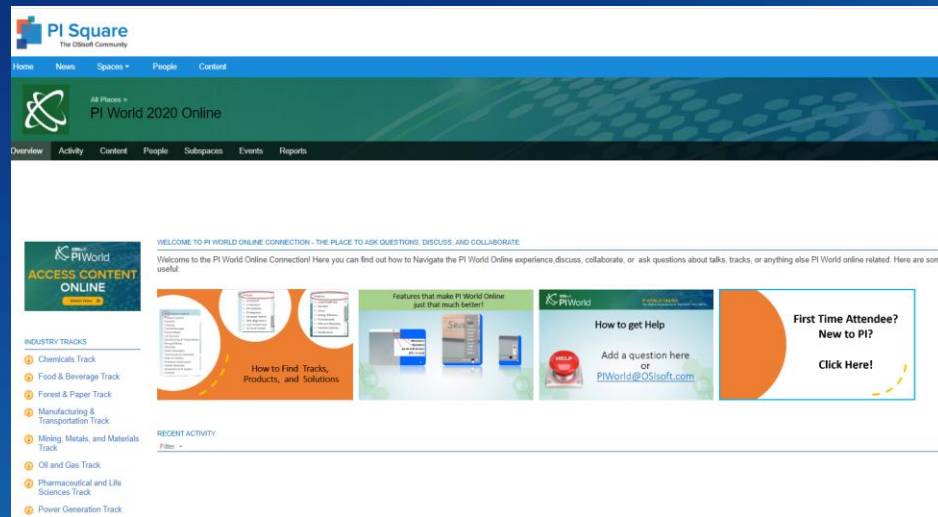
PI Square
The OSIsoft Community

Home News Spaces People Content

All Places >
PI World 2020 Online

Overview Activity Content People Subspaces Events Reports

PI World
ACCESS CONTENT ONLINE
Watch Now

INDUSTRY TRACKS
Chemicals Track
Food & Beverage Track
Forest & Paper Track
Manufacturing & Transportation Track
Mining, Metals, and Materials Track
Oil and Gas Track
Pharmaceutical and Life Sciences Track
Power Generation Track

WELCOME TO PI WORLD ONLINE CONNECTION - THE PLACE TO ASK QUESTIONS, DISCUSS, AND COLLABORATE

Welcome to the PI World Online Connection! Here you can find out how to Navigate the PI World Online experience,discuss, collaborate, or ask questions about talks, tracks, or anything else PI World online related. Here are som useful:

How to Find Tracks, Products, and Solutions

Features that make PI World Online just that much better!

PI World
How to get Help
HELP
Add a question here or PIWorld@OSIsoft.com

First Time Attendee? New to PI?
Click Here!

RECENT ACTIVITY
Filter